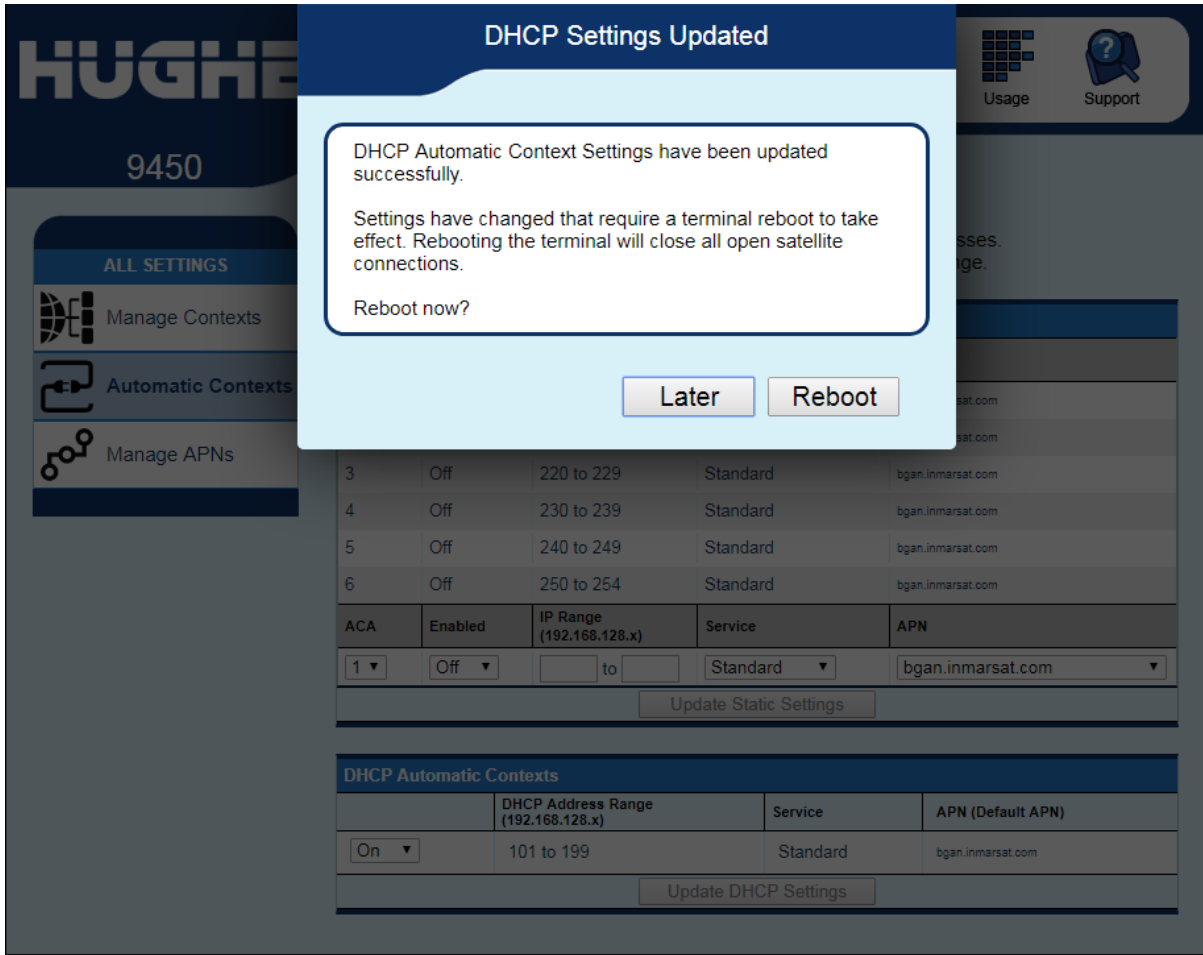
HUGHE

9450

Usage

Support

ALL SETTINGS

Manage Contexts

Automatic Contexts

Manage APNs

DHCP Settings Updated

DHCP Automatic Context Settings have been updated successfully.

Settings have changed that require a terminal reboot to take effect. Rebooting the terminal will close all open satellite connections.

Reboot now?

Later

Reboot

sses.

nge.

| | | | | |
|---|---|---|---|---|
| | | | | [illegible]sat.com |
| | | | | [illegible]sat.com |
| 3 | Off | 220 to 229 | Standard | bgan.inmarsat.com |
| 4 | Off | 230 to 239 | Standard | bgan.inmarsat.com |
| 5 | Off | 240 to 249 | Standard | bgan.inmarsat.com |
| 6 | Off | 250 to 254 | Standard | bgan.inmarsat.com |
| ACA | Enabled | IP Range (192.168.128.x) | Service | APN |
| 1 ▾ | Off ▾ | to | Standard ▾ | bgan.inmarsat.com ▾ |

Update Static Settings

DHCP Automatic Contexts

| | DHCP Address Range (192.168.128.x) | Service | APN (Default APN) |
|---|---|---|---|
| On ▾ | 101 to 199 | Standard | bgan.inmarsat.com |

Update DHCP Settings